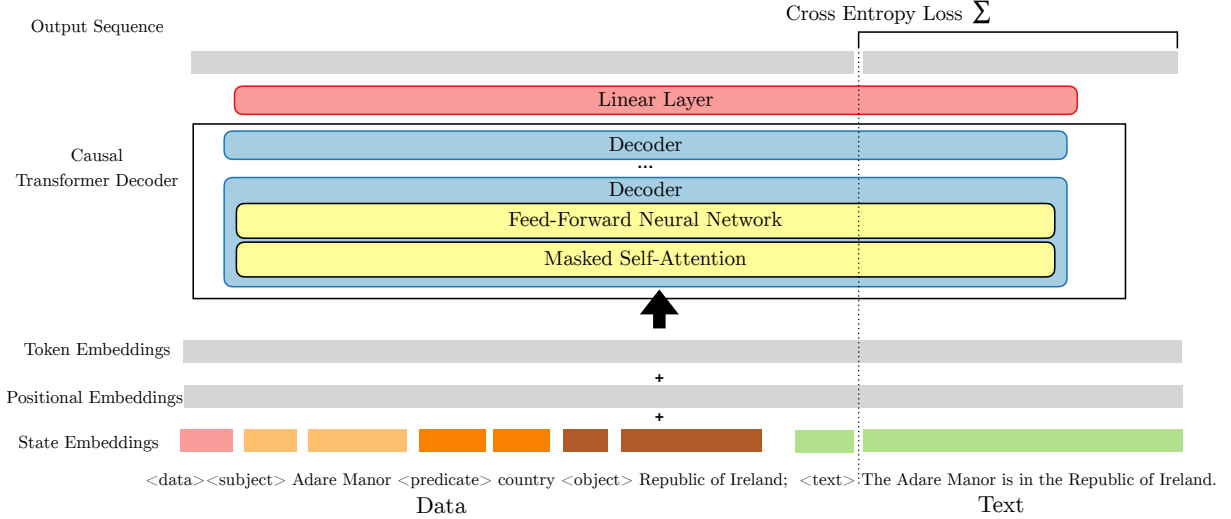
Output Sequence

Cross Entropy Loss $\sum$

Linear Layer

Causal Transformer Decoder

Decoder

...

Decoder

Feed-Forward Neural Network

Masked Self-Attention

Token Embeddings

+

Positional Embeddings

+

State Embeddings

<data><subject> Adare Manor <predicate> country <object> Republic of Ireland; <text> The Adare Manor is in the Republic of Ireland.

Data

Text